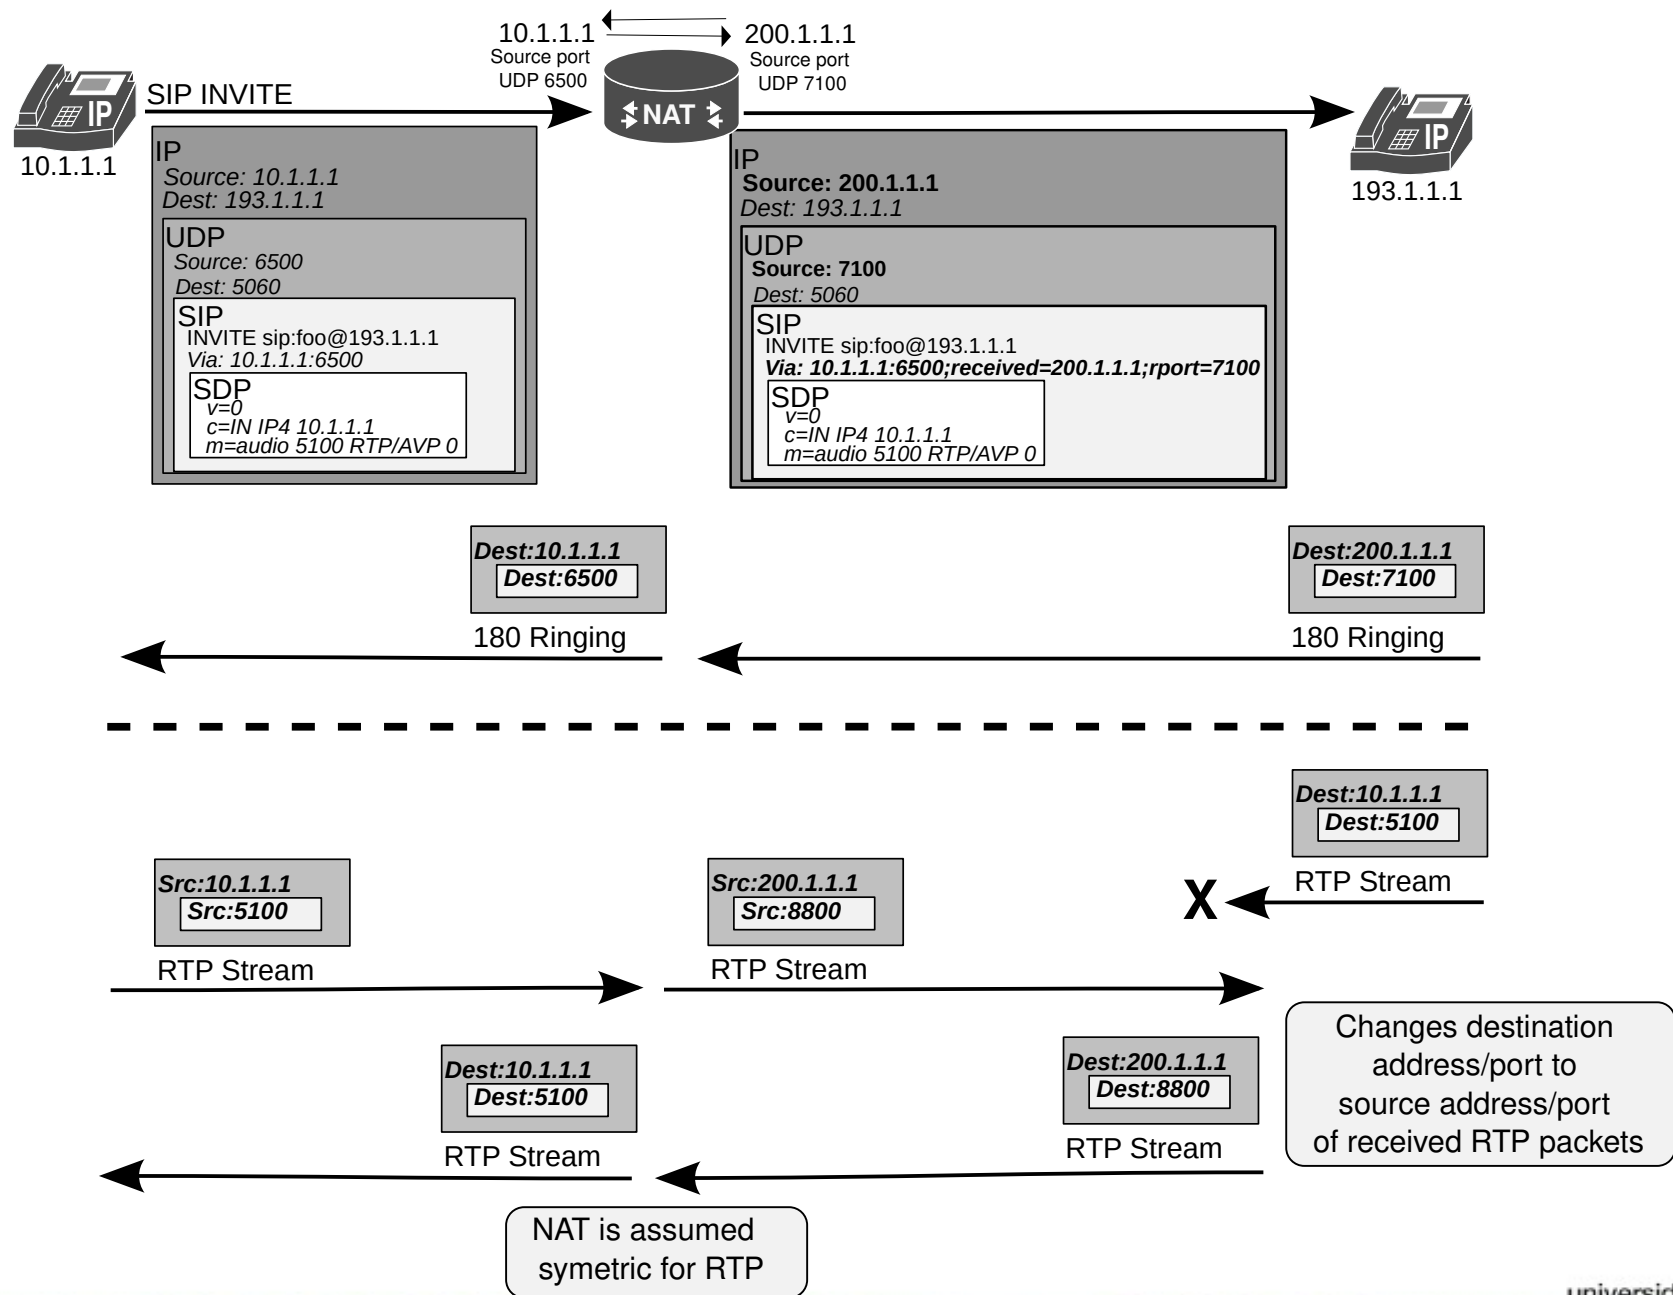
10.1.1.1
Source port
UDP 6500

200.1.1.1
Source port
UDP 7100

NAT

IP

IP

SIP INVITE

10.1.1.1

193.1.1.1

IP
Source: 10.1.1.1
Dest: 193.1.1.1
UDP
Source: 6500
Dest: 5060
SIP
INVITE sip:foo@193.1.1.1
Via: 10.1.1.1:6500
SDP
v=0
c=IN IP4 10.1.1.1
m=audio 5100 RTP/AVP 0

IP
Source: 200.1.1.1
Dest: 193.1.1.1
UDP
Source: 7100
Dest: 5060
SIP
INVITE sip:foo@193.1.1.1
Via: 10.1.1.1:6500;received=200.1.1.1;rport=7100
SDP
v=0
c=IN IP4 10.1.1.1
m=audio 5100 RTP/AVP 0

Dest:10.1.1.1
Dest:6500
180 Ringing

Dest:200.1.1.1
Dest:7100
180 Ringing

Dest:10.1.1.1
Dest:5100
X
RTP Stream

Src:10.1.1.1
Src:5100
RTP Stream

Src:200.1.1.1
Src:8800
RTP Stream

Changes destination address/port to source address/port of received RTP packets

Dest:10.1.1.1
Dest:5100
RTP Stream

Dest:200.1.1.1
Dest:8800
RTP Stream

NAT is assumed symetric for RTP

universid